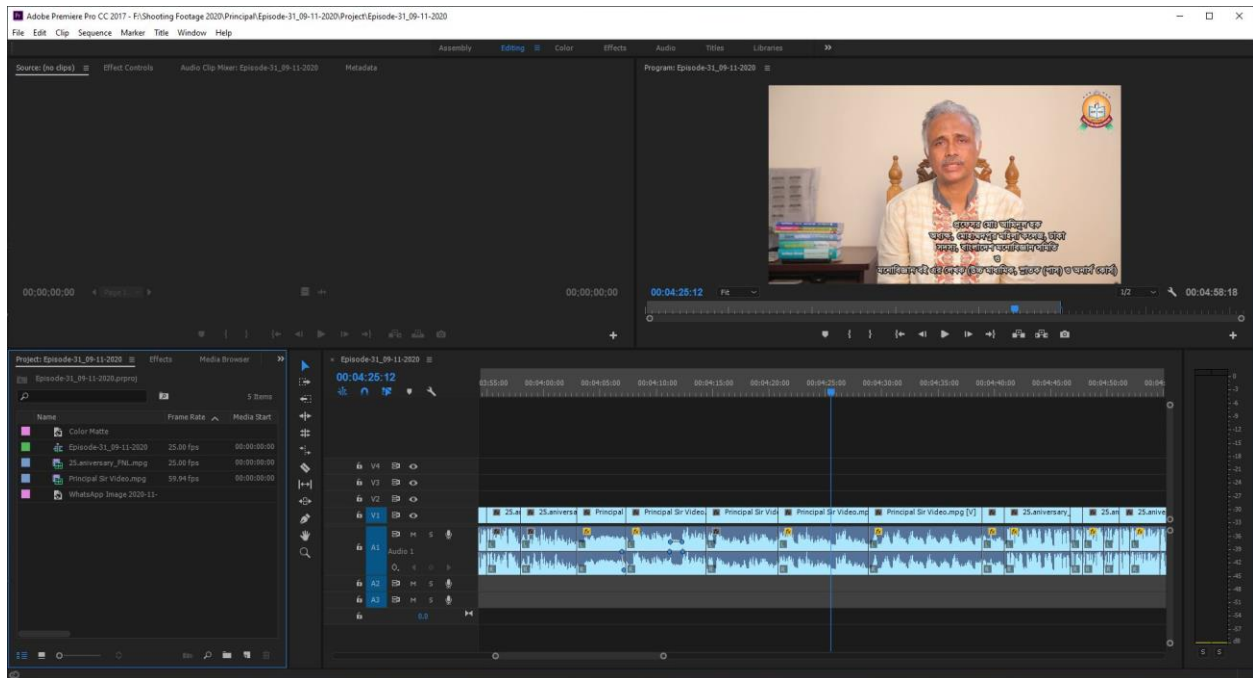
Adobe Premiere Pro CC 2017 - F:\Shooting Footage 2020\Principal\Episode-31_09-11-2020\Project\Episode-31_09-11-2020

File Edit Clip Sequence Marker Title Window Help

Assembly Editing Color Effects Audio Titles Libraries

Source: (no clips) Effect Controls Audio Clip Mixer: Episode-31_09-11-2020 Metadata

Program: Episode-31_09-11-2020

00;00;00;00

00;00;00;00

00:04:25:12 Fit

1/2

00:04:58:18

Project: Episode-31_09-11-2020 Effects Media Browser

Episode-31_09-11-2020.prproj

5 Items

| Name | Frame Rate | Media Start |
|---|---|---|
| Color Matte | | |
| Episode-31_09-11-2020 | 25.00 fps | 00:00:00:00 |
| 25.aniversary_FNL.mpg | 25.00 fps | 00:00:00:00 |
| Principal Sir Video.mpg | 59.94 fps | 00:00:00:00 |
| WhatsApp Image 2020-11- | | |

Episode-31_09-11-2020

00:04:25:12

03:55:00 00:04:00:00 00:04:05:00 00:04:10:00 00:04:15:00 00:04:20:00 00:04:25:00 00:04:30:00 00:04:35:00 00:04:40:00 00:04:45:00 00:04:50:00

V4
V3
V2
V1
A1 Audio 1
A2
A3

0.0

25.a 25.aniversa Principal Principal Sir Video Principal Sir Vid Principal Sir Video.mp Principal Sir Video.mpg [V] 25.aniversary_ 25.an 25.anive

S S